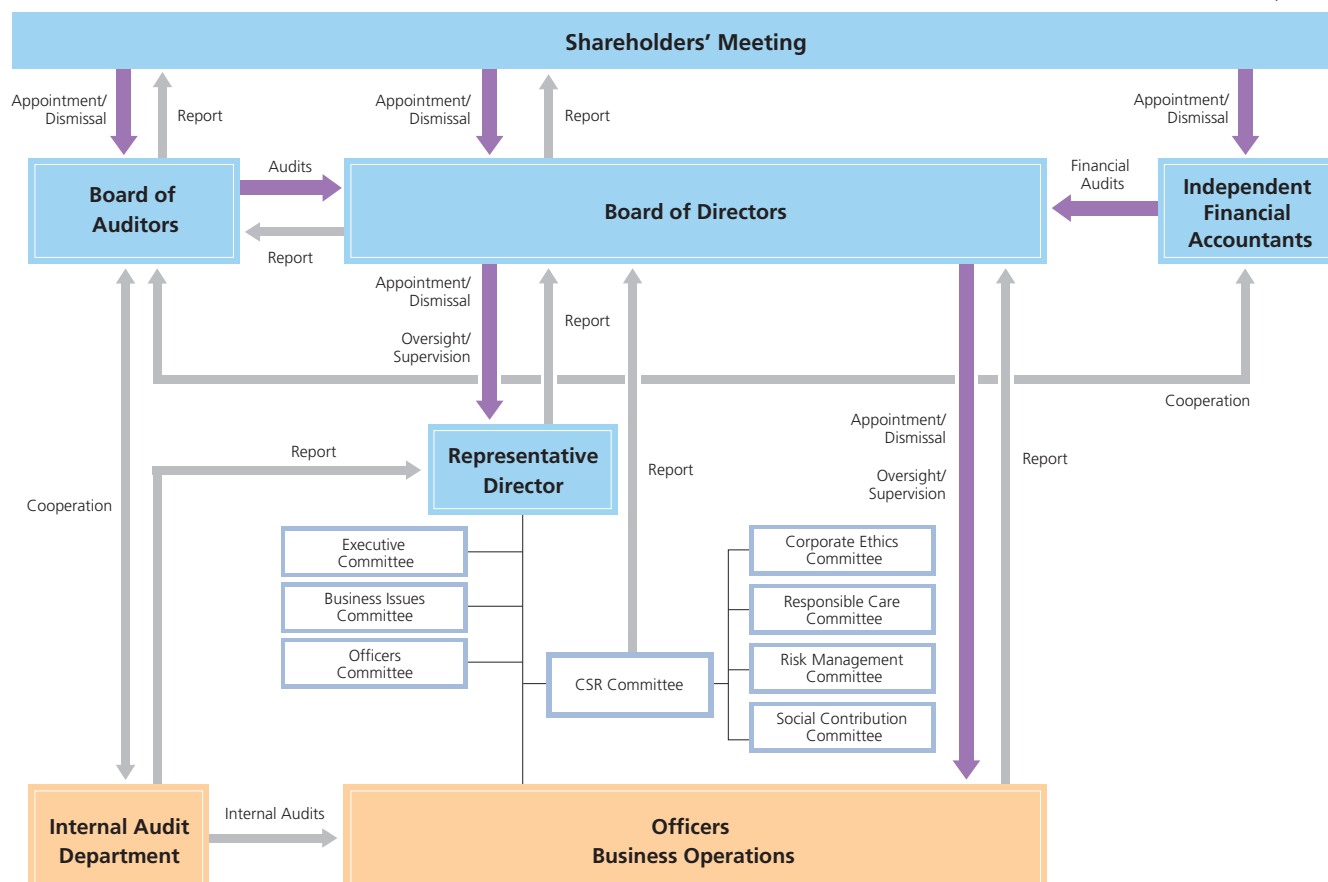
Shareholders' Meeting

Appointment/ Dismissal

Report

Appointment/ Dismissal

Report

Appointment/ Dismissal

Board of Auditors

Audits

Report

Board of Directors

Financial Audits

Independent Financial Accountants

Appointment/ Dismissal

Oversight/ Supervision

Report

Cooperation

Appointment/ Dismissal

Oversight/ Supervision

Report

Report

Representative Director

Report

Cooperation

Executive Committee

Business Issues Committee

Officers Committee

CSR Committee

Corporate Ethics Committee

Responsible Care Committee

Risk Management Committee

Social Contribution Committee

Internal Audit Department

Internal Audits

Officers Business Operations